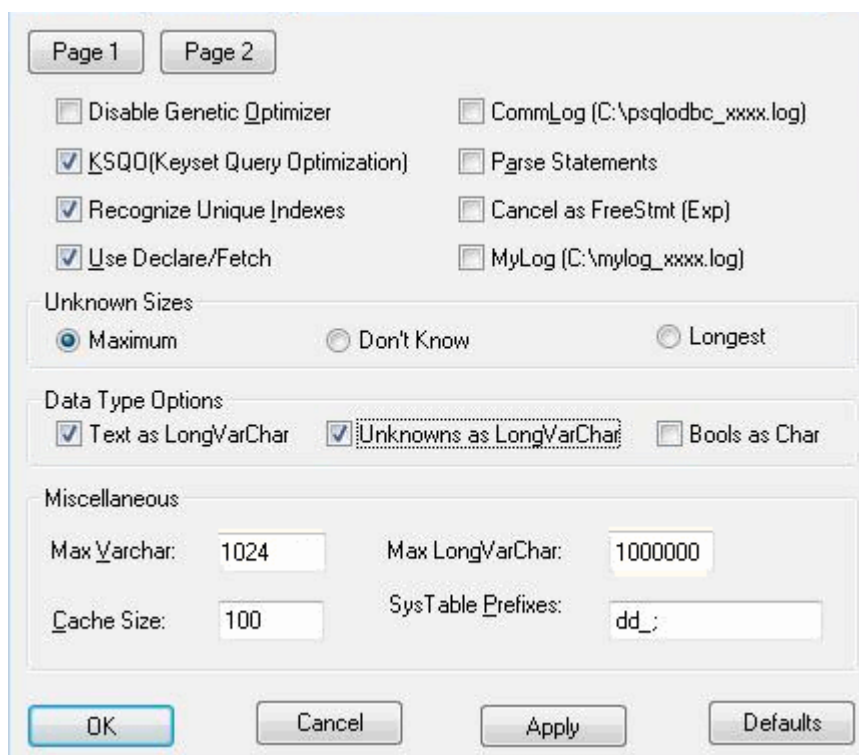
Page 1 Page 2

Disable Genetic Optimizer

KSQO(Keyset Query Optimization)

Recognize Unique Indexes

Use Declare/Fetch

CommLog (C:\psqlodbc_xxxx.log)

Parse Statements

Cancel as FreeStmt (Exp)

MyLog (C:\mylog_xxxx.log)

Unknown Sizes

Maximum Don't Know Longest

Data Type Options

Text as LongVarChar Unknowns as LongVarChar Bools as Char

Miscellaneous

Max Varchar: 1024

Cache Size: 100

Max LongVarChar: 1000000

SysTable Prefixes: dd_;

OK Cancel Apply Defaults